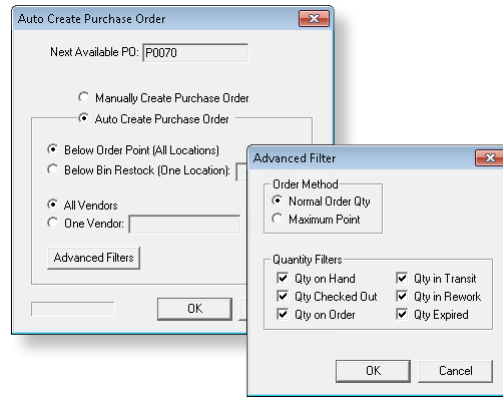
Auto Create Purchase Order

Next Available PO: P0070

Manually Create Purchase Order

Auto Create Purchase Order

Below Order Point (All Locations)

Below Bin Restock (One Location):

All Vendors

One Vendor:

Advanced Filters

OK

Advanced Filter

Order Method

Normal Order Qty

Maximum Point

Quantity Filters

Qty on Hand

Qty in Transit

Qty Checked Out

Qty in Rework

Qty on Order

Qty Expired

OK

Cancel